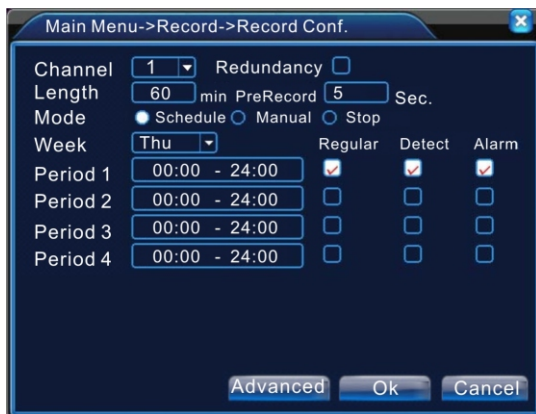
Main Menu->Record->Record Conf.

Channel 1 Redundancy
Length 60 min PreRecord 5 Sec.
Mode Schedule Manual Stop
Week Thu

| | | Regular | Detect | Alarm |
|---|---|---|---|---|
| Period 1 | 00:00 - 24:00 | ✓ | ✓ | ✓ |
| Period 2 | 00:00 - 24:00 | | | |
| Period 3 | 00:00 - 24:00 | | | |
| Period 4 | 00:00 - 24:00 | | | |

Advanced Ok Cancel